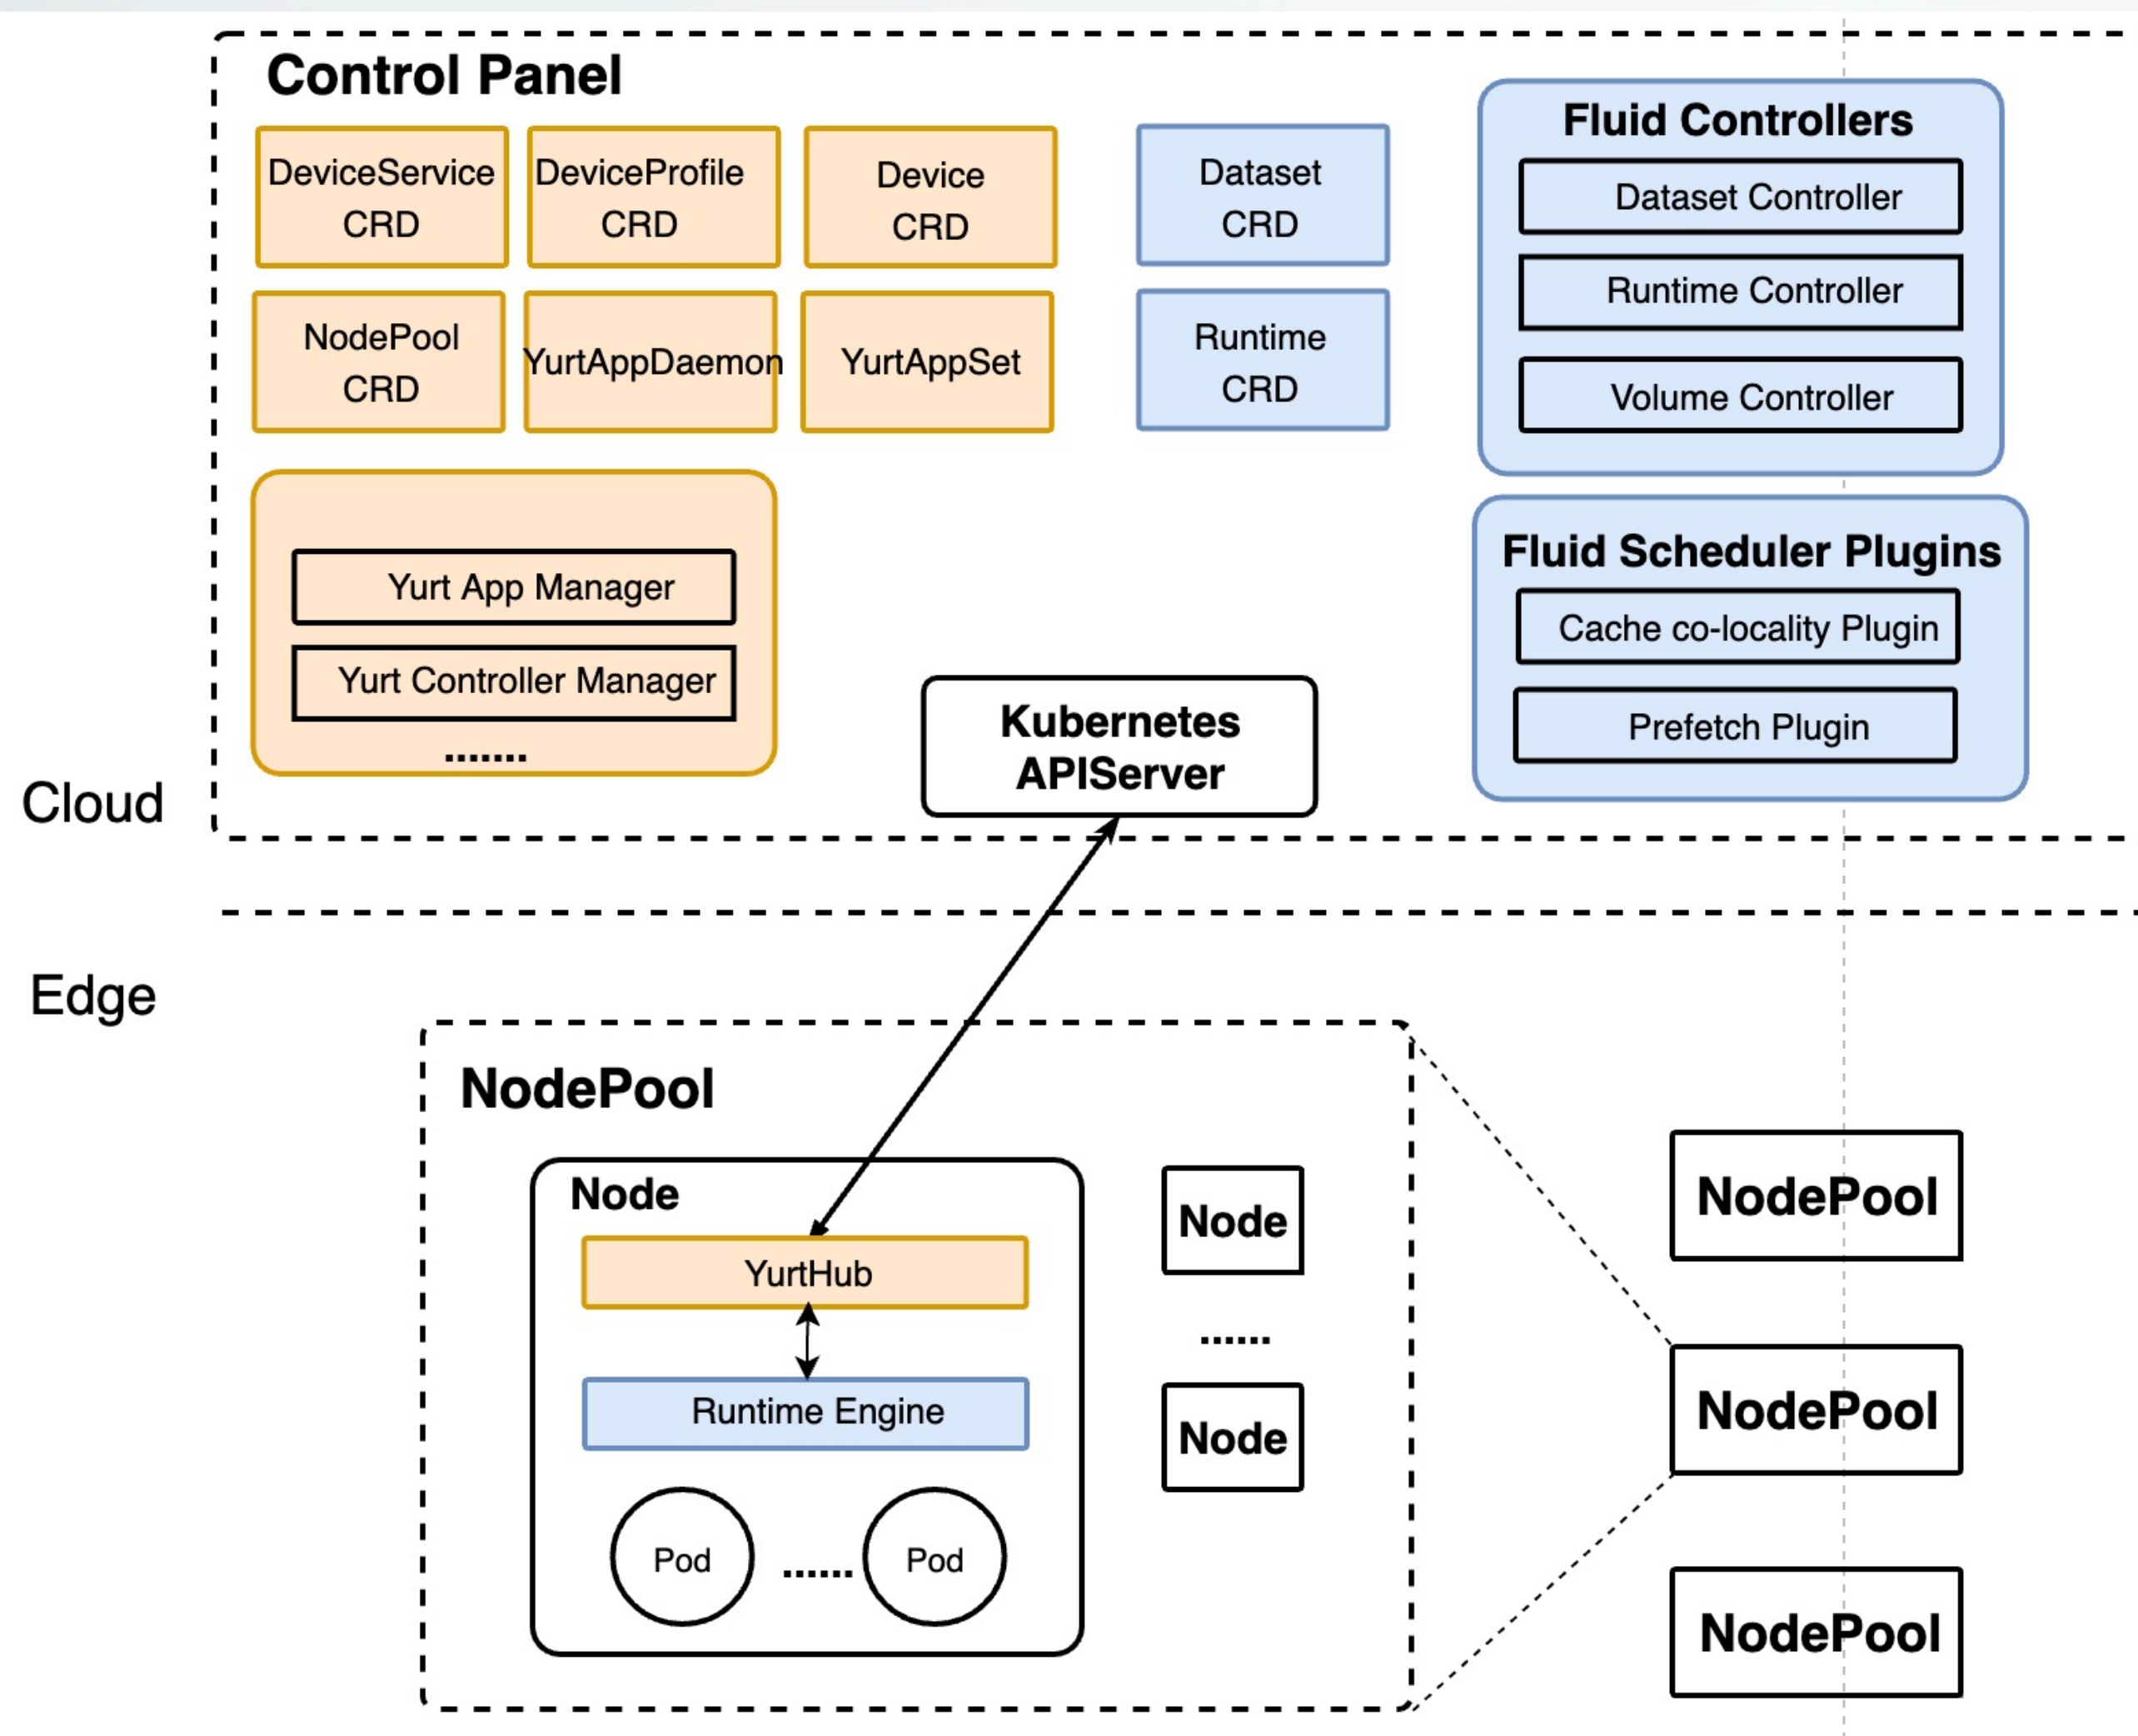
Control Panel

DeviceService CRD

DeviceProfile CRD

Device CRD

NodePool CRD

YurtAppDaemon

YurtAppSet

Dataset CRD

Runtime CRD

Fluid Controllers

Dataset Controller

Runtime Controller

Volume Controller

Yurt App Manager

Yurt Controller Manager

.......

Fluid Scheduler Plugins

Cache co-locality Plugin

Prefetch Plugin

Kubernetes APIServer

Cloud

Edge

NodePool

Node

YurtHub

Runtime Engine

Pod

......

Pod

Node

......

Node

NodePool

NodePool

NodePool